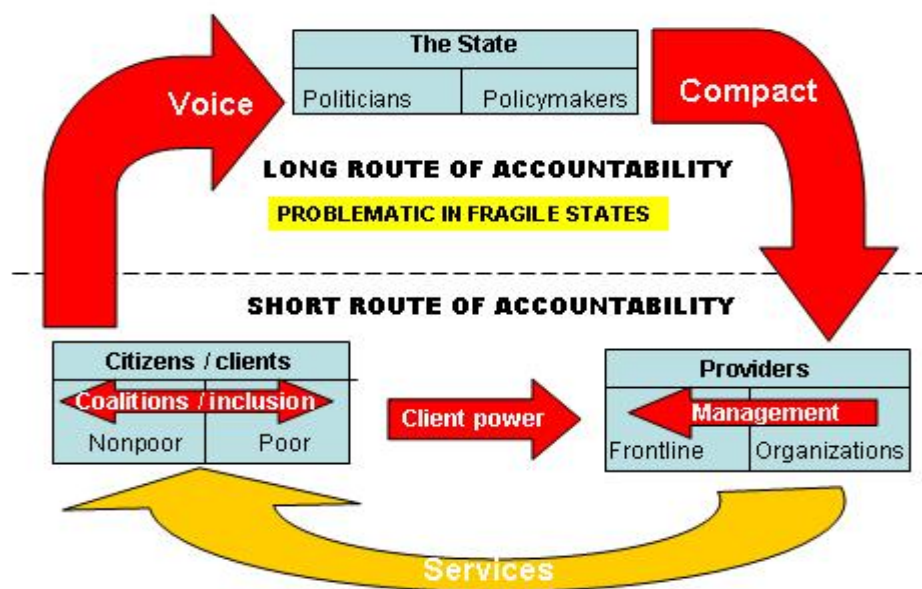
Voice

The State

Politicians | Policymakers

Compact

LONG ROUTE OF ACCOUNTABILITY

PROBLEMATIC IN FRAGILE STATES

SHORT ROUTE OF ACCOUNTABILITY

Citizens / clients

Coalitions / inclusion

Nonpoor | Poor

Client power

Providers

Management

Frontline | Organizations

Services